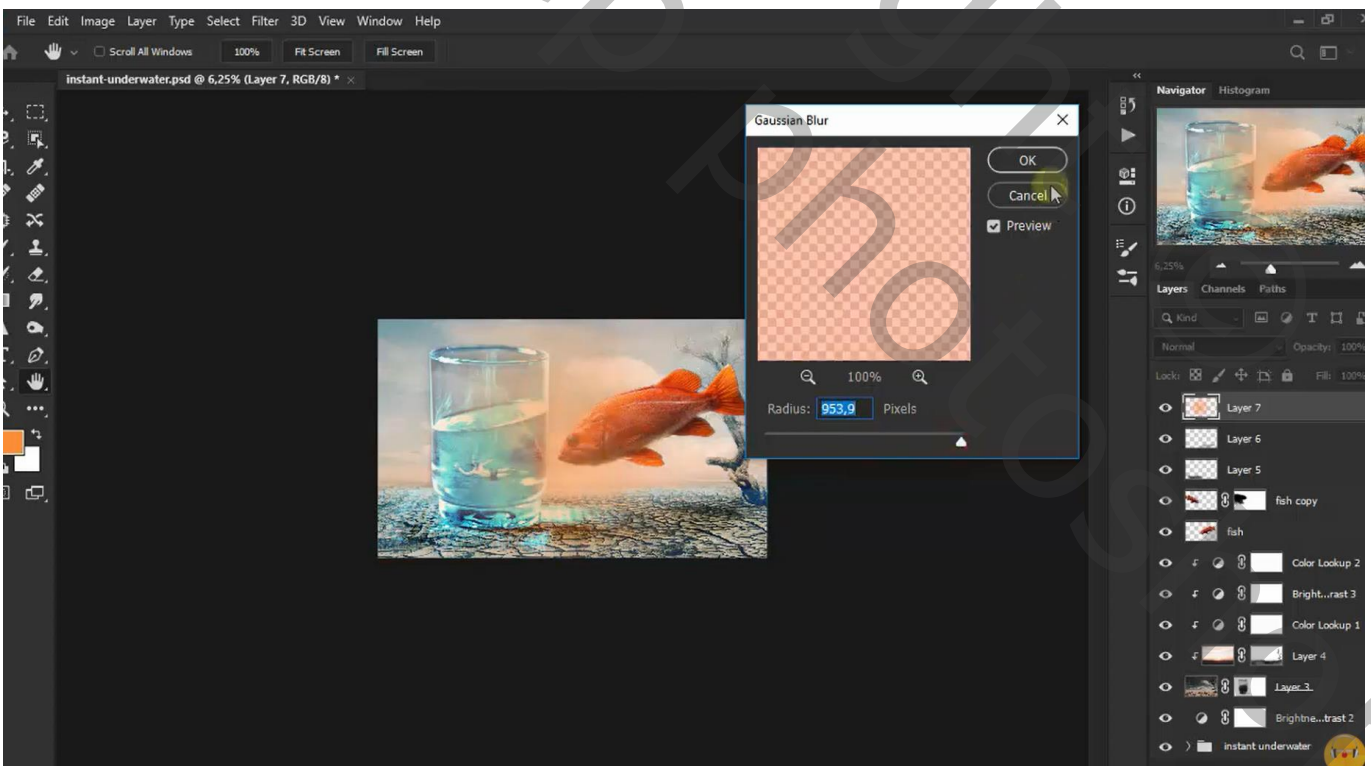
File Edit Image Layer Type Select Filter 3D View Window Help

Scroll All Windows 100% Fit Screen Fill Screen

instant-underwater.psd @ 6,25% (Layer 7, RGB/8) *

Gaussian Blur

OK

Cancel

Preview

100%

Radius: 953,9 Pixels

Navigator Histogram

6,25%

Layers Channels Paths

Kind

Normal Opacity: 100%

Lock: Fill: 100%

Layer 7

Layer 6

Layer 5

fish copy

fish

Color Lookup 2

Bright...rast 3

Color Lookup 1

Layer 4

Layer 3

Brightne...trast 2

instant underwater